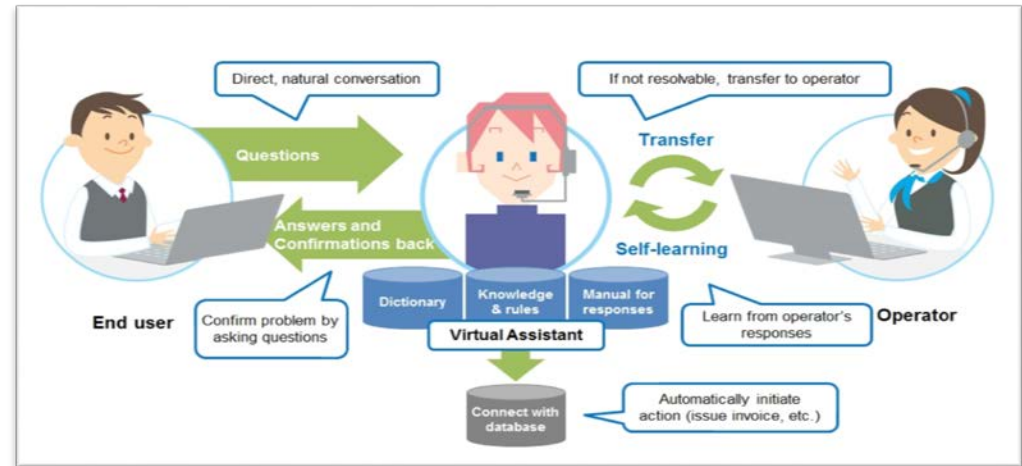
Direct, natural conversation

If not resolvable, transfer to operator

Questions

Transfer

Answers and Confirmations back

Self-learning

Dictionary

Knowledge & rules

Manual for responses

End user

Confirm problem by asking questions

Virtual Assistant

Learn from operator's responses

Operator

Connect with database

Automatically initiate action (issue invoice, etc.)